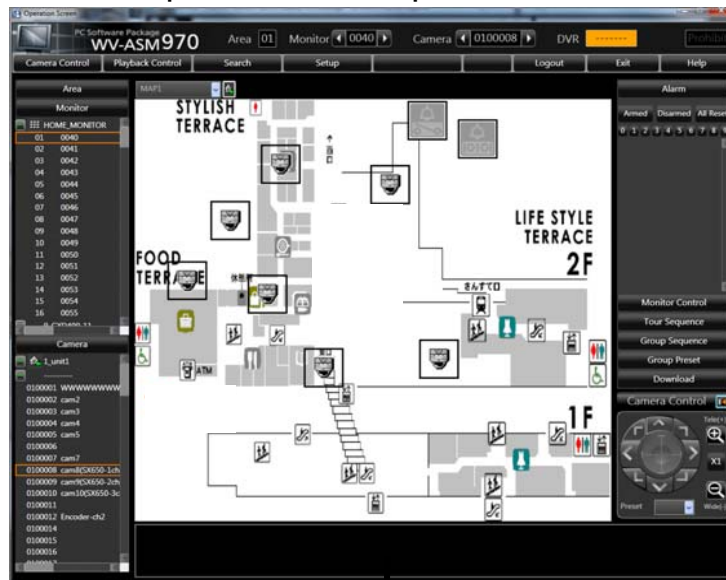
Operation Screen

PC Software Package
WV-ASM970

Area 01 Monitor 0040 Camera 0100008 DVR -------

Camera Control | Playback Control | Search | Setup | Logout | Exit | Help

Area
Monitor
HOME_MONITOR

| | |
|---|---|
| 01 | 0040 |
| 02 | 0041 |
| 03 | 0042 |
| 04 | 0043 |
| 05 | 0044 |
| 06 | 0045 |
| 07 | 0046 |
| 08 | 0047 |
| 09 | 0048 |
| 10 | 0049 |
| 11 | 0050 |
| 12 | 0051 |
| 13 | 0052 |
| 14 | 0053 |
| 15 | 0054 |
| 16 | 0055 |

Camera
1_unit1
0100001 WWWWWWWWW
0100002 cam2
0100003 cam3
0100004 cam4
0100005 cam5
0100006
0100007 cam7
0100008 cam8(SX650-1ch
0100009 cam9(SX650-2ch
0100010 cam10(SX650-3c
0100011
0100012 Encoder-ch2
0100014
0100015
0100016

MAP1

STYLISH TERRACE
FOOD TERRACE
LIFE STYLE TERRACE
2F
1F
ATM
休憩所
さんすて口

Alarm
Armed Disarmed All Reset
0 1 2 3 4 5 6 7 8

Monitor Control
Tour Sequence
Group Sequence
Group Preset
Download

Camera Control
X1
Preset